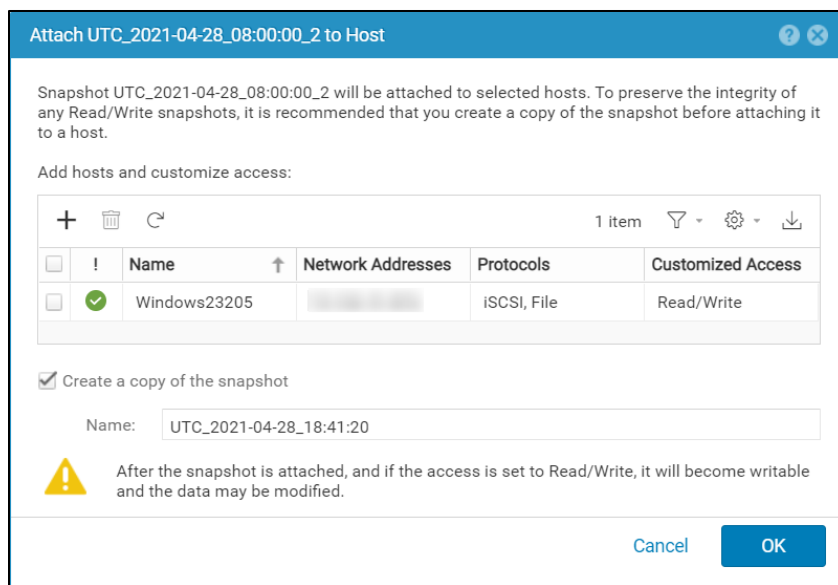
Attach UTC_2021-04-28_08:00:00_2 to Host

Snapshot UTC_2021-04-28_08:00:00_2 will be attached to selected hosts. To preserve the integrity of any Read/Write snapshots, it is recommended that you create a copy of the snapshot before attaching it to a host.

Add hosts and customize access:

1 item

| | ! | Name | Network Addresses | Protocols | Customized Access |
|---|---|---|---|---|---|
| | | Windows23205 | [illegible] | iSCSI, File | Read/Write |

Create a copy of the snapshot

Name: UTC_2021-04-28_18:41:20

After the snapshot is attached, and if the access is set to Read/Write, it will become writable and the data may be modified.

Cancel OK